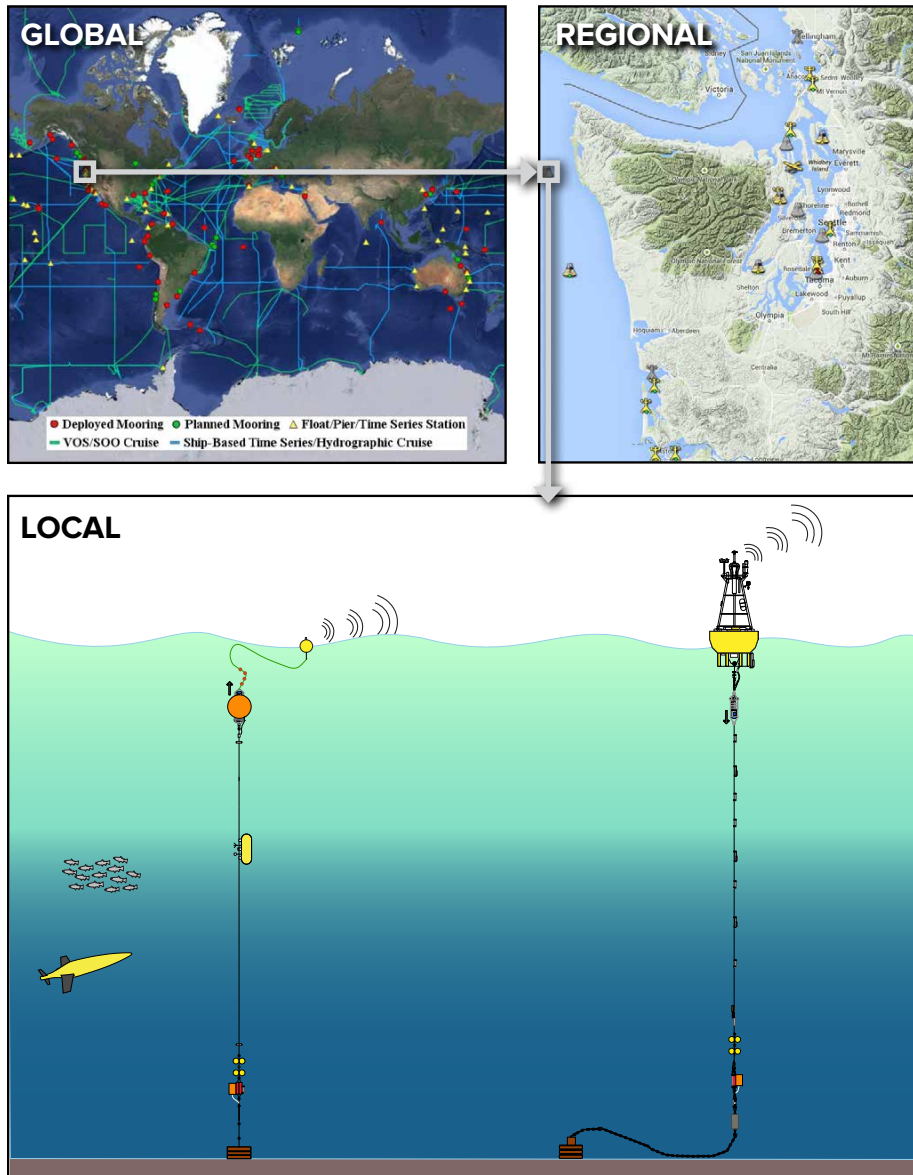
GLOBAL

REGIONAL

Deployed Mooring  Planned Mooring  Float/Pier/Time Series Station
VOS/SOO Cruise  Ship-Based Time Series/Hydrographic Cruise

Bellingham
San Juan Islands National Monument
Victoria
Anacortes
Sedro-Woolley
Mt Vernon
Marysville
Whidbey Island
Everett
Lynnwood
Shoreline
Bothell
Redmond
Seattle
Bremerton
Sammamish
Renton
Issaquah
Kent
Tacoma
Auburn
Lakewood
Puyallup
South Hill
Olympia
Shelton
Olympic National Forest
Hoquiam
Aberdeen
Centralia

LOCAL